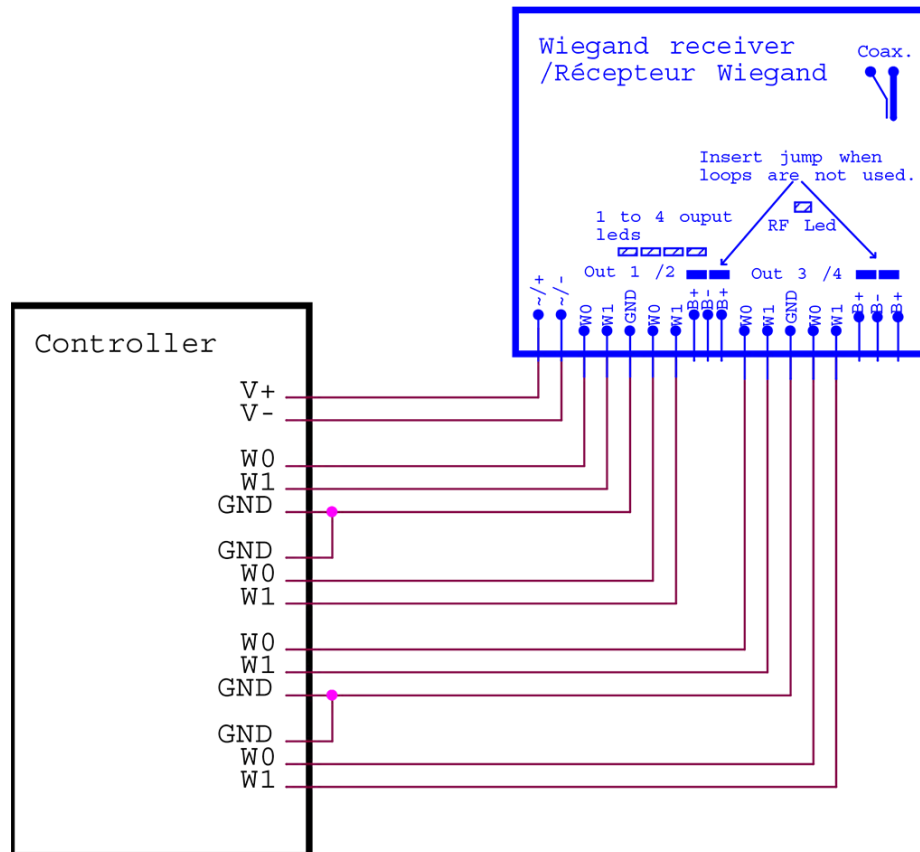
Wiegand receiver
/Récepteur Wiegand

Coax.

Insert jump when loops are not used.

1 to 4 ouput leds

RF Led

Out 1 /2

Out 3 /4

~/+
~/-
W0
W1
GND
W0
W1
B+
B-
B+
W0
W1
GND
W0
W1
B+
B-
B+

Controller

V+
V-
W0
W1
GND
GND
W0
W1
W0
W1
GND
GND
W0
W1